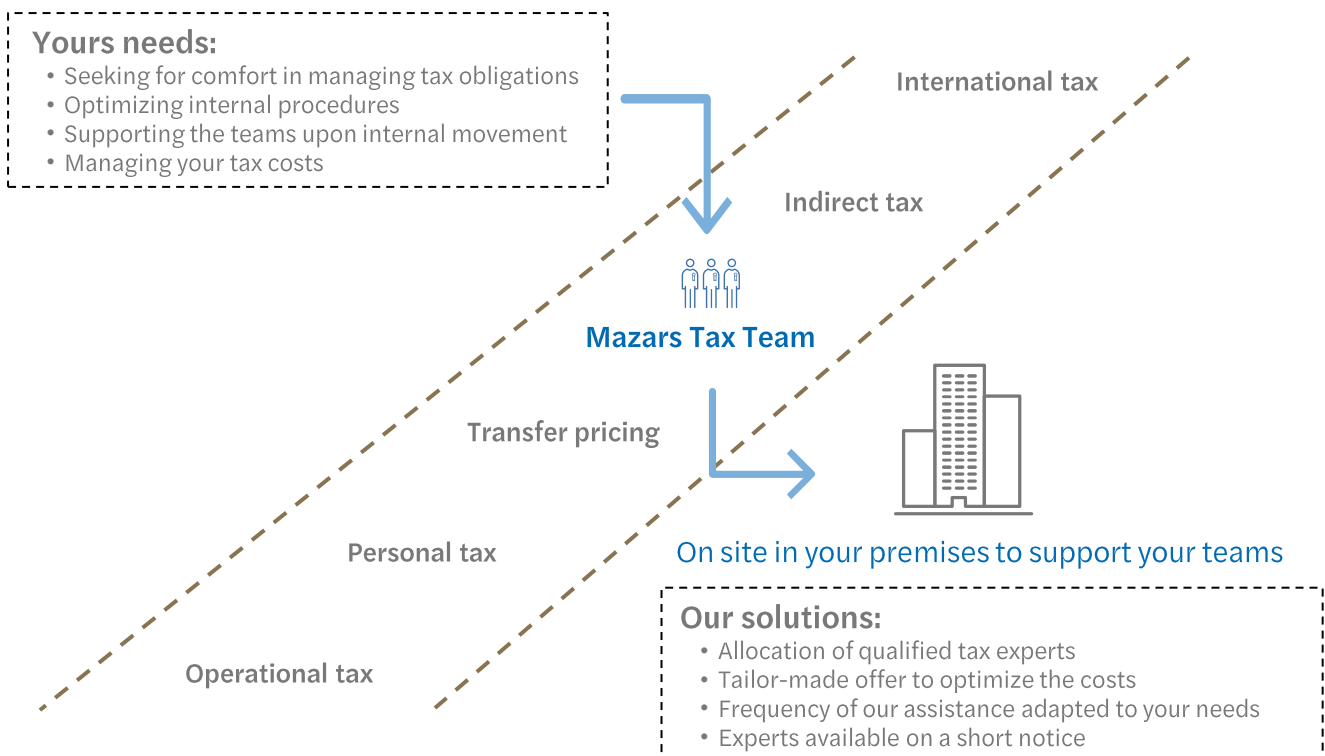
Yours needs:
• Seeking for comfort in managing tax obligations
• Optimizing internal procedures
• Supporting the teams upon internal movement
• Managing your tax costs

International tax

Indirect tax

Mazars Tax Team

Transfer pricing

Personal tax

Operational tax

On site in your premises to support your teams

Our solutions:
• Allocation of qualified tax experts
• Tailor-made offer to optimize the costs
• Frequency of our assistance adapted to your needs
• Experts available on a short notice